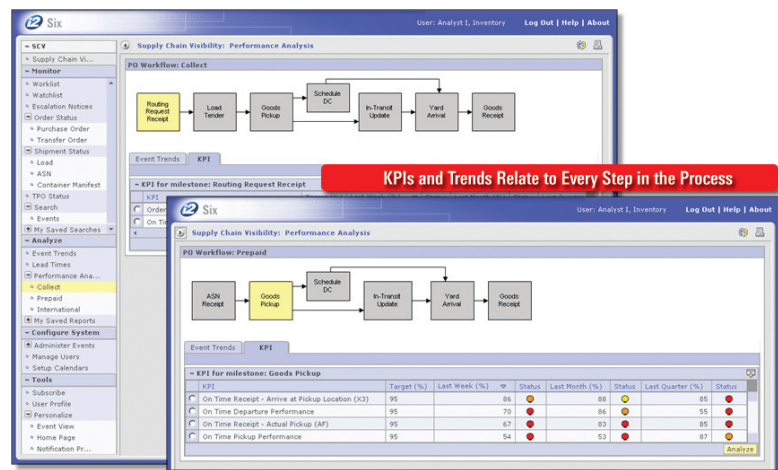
i2 Six

User: Analyst I, Inventory Log Out | Help | About

– SCV
Supply Chain Vi...
– Monitor
Worklist
Watchlist
Escalation Notices
Order Status
Purchase Order
Transfer Order
Shipment Status
Load
ASN
Container Manifest
TPO Status
Search
Events
My Saved Searches
– Analyze
Event Trends
Lead Times
Performance Ana...
Collect
Prepaid
International
My Saved Reports
– Configure System
Administer Events
Manage Users
Setup Calendars
– Tools
Subscribe
User Profile
Personalize
Event View
Home Page
Notification Pr...

Supply Chain Visibility: Performance Analysis

PO Workflow: Collect

Routing Request Receipt
Load Tender
Goods Pickup
Schedule DC
In-Transit Update
Yard Arrival
Goods Receipt

Event Trends KPI

– KPI for milestone: Routing Request Receipt
KPI
Order
On Tim

KPIs and Trends Relate to Every Step in the Process

i2 Six

User: Analyst I, Inventory Log Out | Help | About

Supply Chain Visibility: Performance Analysis

PO Workflow: Prepaid

ASN Receipt
Goods Pickup
Schedule DC
In-Transit Update
Yard Arrival
Goods Receipt

Event Trends KPI

– KPI for milestone: Goods Pickup

| | KPI | Target (%) | Last Week (%) | Status | Last Month (%) | Status | Last Quarter (%) | Status |
|---|---|---|---|---|---|---|---|---|
| ○ | On Time Receipt - Arrive at Pickup Location (X3) | 95 | 86 | | 88 | | 85 | |
| ○ | On Time Departure Performance | 95 | 70 | | 86 | | 55 | |
| ○ | On Time Receipt - Actual Pickup (AF) | 95 | 67 | | 83 | | 85 | |
| ○ | On Time Pickup Performance | 95 | 54 | | 53 | | 87 | |

Analyze